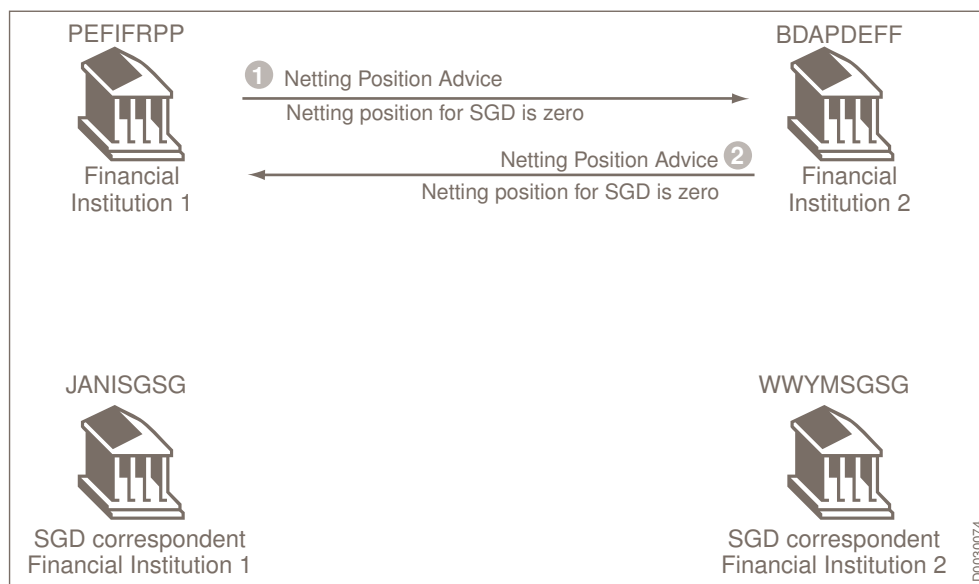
PEFIFRPP

Financial Institution 1

1 Netting Position Advice

Netting position for SGD is zero

BDAPDEFF

Financial Institution 2

Netting Position Advice 2

Netting position for SGD is zero

JANISGSG

SGD correspondent Financial Institution 1

WWYMSGSG

SGD correspondent Financial Institution 2

D0030074